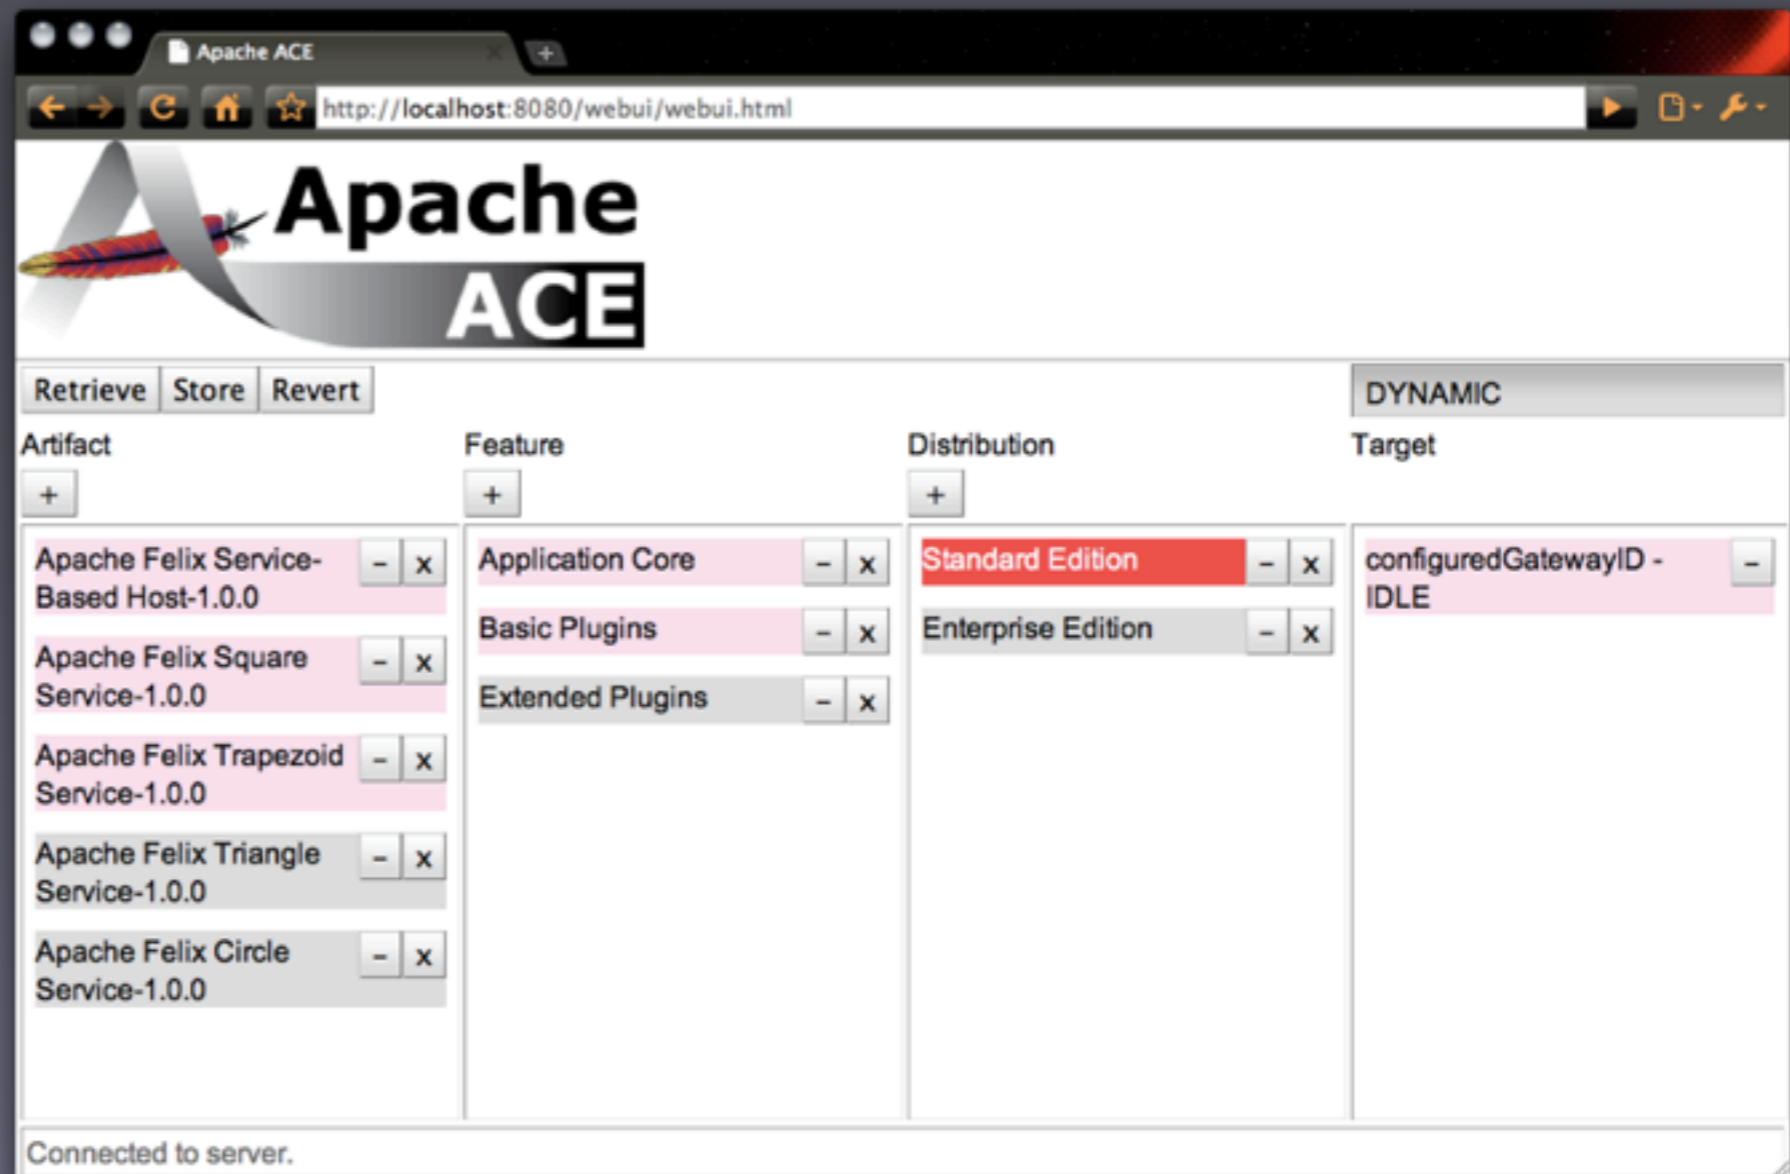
Apache ACE

http://localhost:8080/webui/webui.html

Apache ACE

Retrieve Store Revert

DYNAMIC

Artifact

+

Apache Felix Service-Based Host-1.0.0 – x

Apache Felix Square Service-1.0.0 – x

Apache Felix Trapezoid Service-1.0.0 – x

Apache Felix Triangle Service-1.0.0 – x

Apache Felix Circle Service-1.0.0 – x

Feature

+

Application Core – x

Basic Plugins – x

Extended Plugins – x

Distribution

+

Standard Edition – x

Enterprise Edition – x

Target

configuredGatewayID - IDLE –

Connected to server.